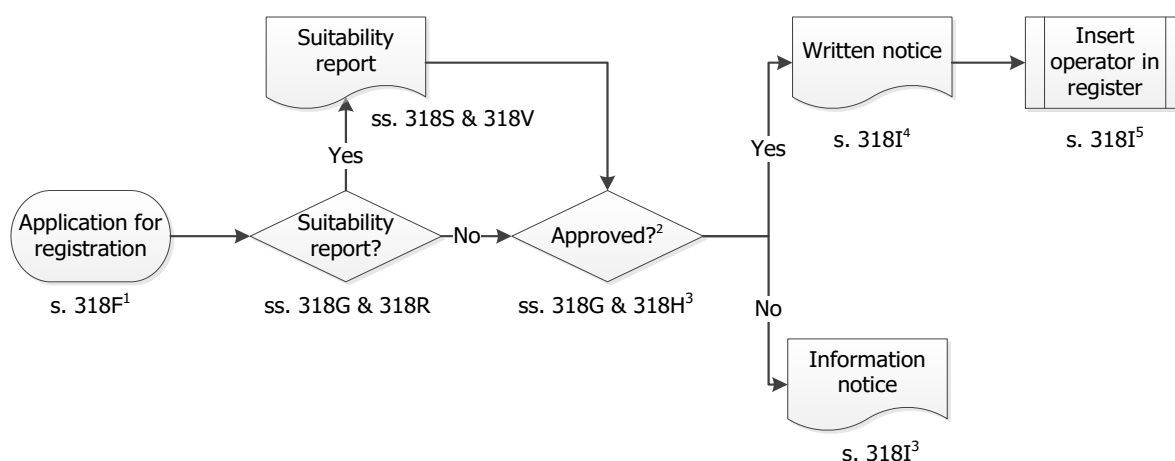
Suitability report

ss. 318S & 318V

Yes

Application for registration

s. 318F$^1$

Suitability report?

ss. 318G & 318R

No

Approved?$^2$

ss. 318G & 318H$^3$

Yes

Written notice

s. 318I$^4$

Insert operator in register

s. 318I$^5$

No

Information notice

s. 318I$^3$